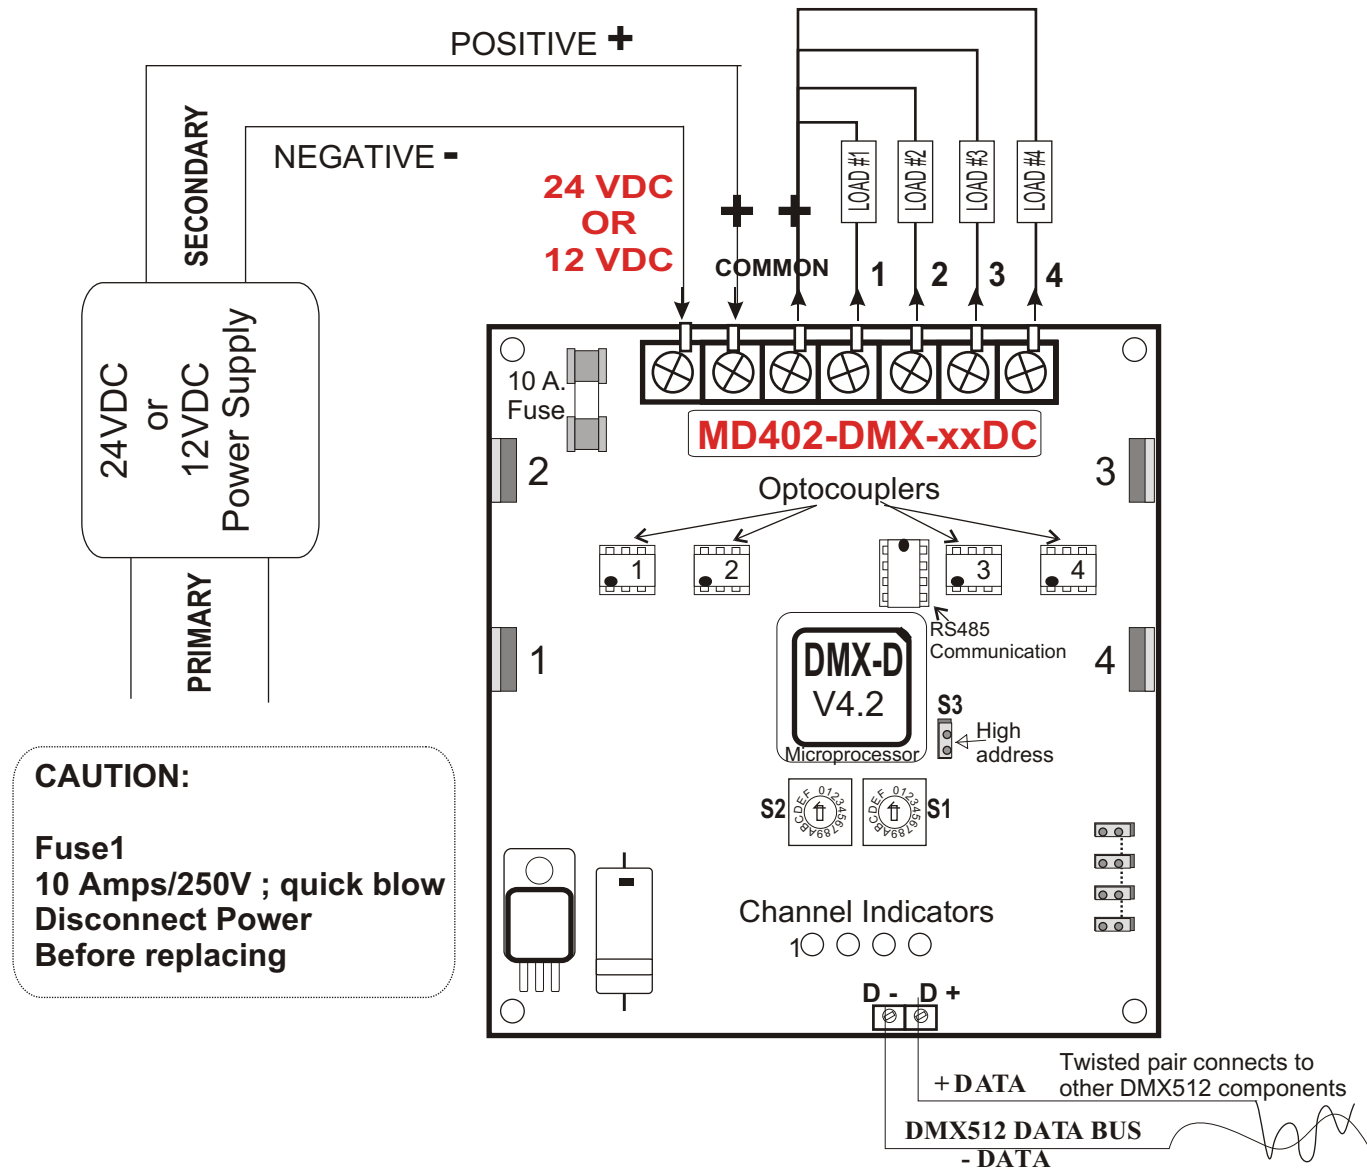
POSITIVE +

NEGATIVE -

SECONDARY

24VDC
or
12VDC
Power Supply

PRIMARY

24 VDC
OR
12 VDC

+ +

COMMON

LOAD #1 LOAD #2 LOAD #3 LOAD #4

1 2 3 4

10 A.
Fuse

MD402-DMX-xxDC

2

3

Optocouplers

1 2 3 4

RS485
Communication

DMX-D
V4.2
Microprocessor

1

4

S3
High
address

S2 S1

0123456789ABCDEF 0123456789ABCDEF

CAUTION:

Fuse1
10 Amps/250V ; quick blow
Disconnect Power
Before replacing

Channel Indicators
1

D - D +

+ DATA

Twisted pair connects to
other DMX512 components

DMX512 DATA BUS

- DATA